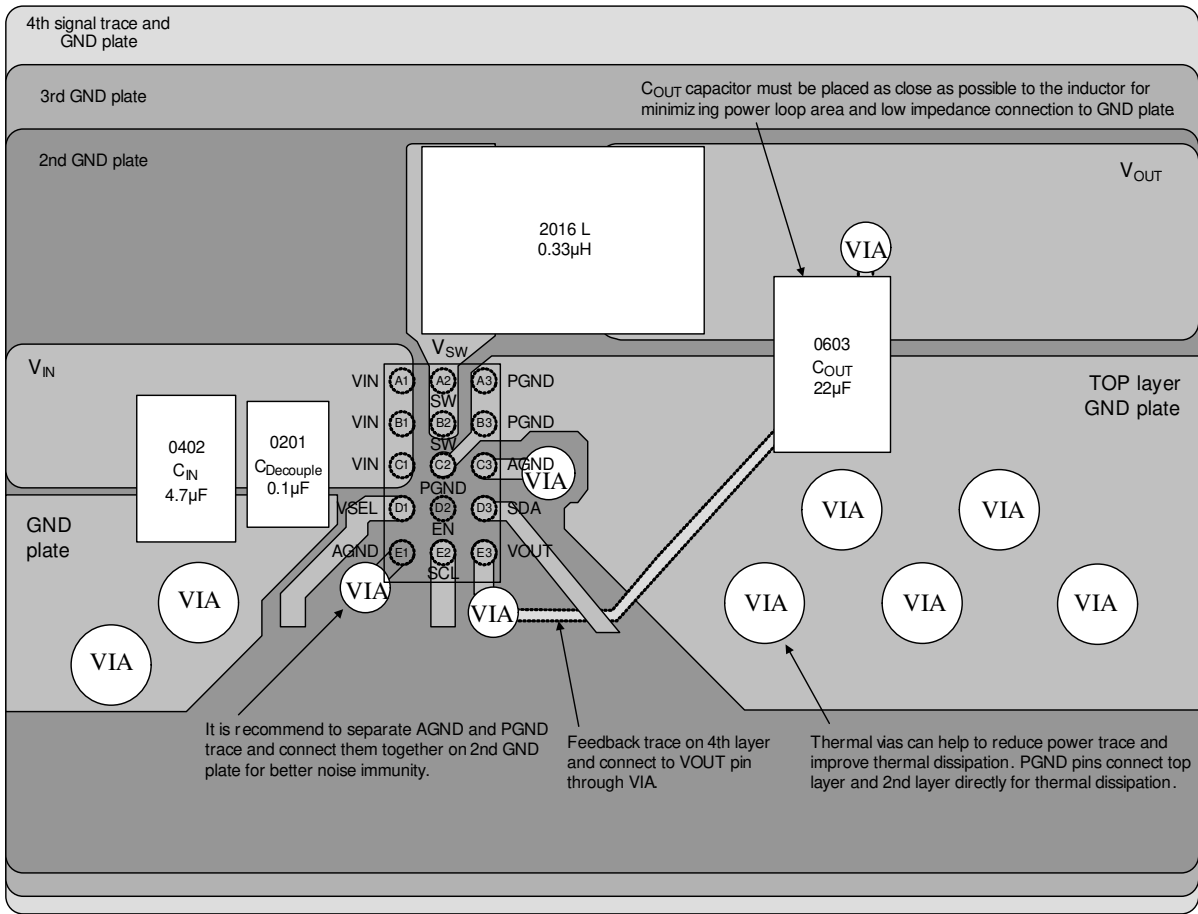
4th signal trace and GND plate

3rd GND plate

$C_{OUT}$ capacitor must be placed as close as possible to the inductor for minimiz ing power loop area and low impedance connection to GND plate

2nd GND plate

$V_{OUT}$

2016 L
0.33μH

VIA

0603
$C_{OUT}$
22μF

$V_{SW}$

$V_{IN}$

VIN A1 A2 A3 PGND
SW
VIN B1 B2 B3 PGND
SW
VIN C1 C2 C3 AGND
PGND
VSEL D1 D2 D3 SDA
EN
AGND E1 E2 E3 VOUT
SCL

TOP layer GND plate

0402
$C_{IN}$
4.7μF

0201
$C_{Decouple}$
0.1μF

VIA

GND plate

VIA

VIA

VIA

VIA

VIA

VIA

VIA

VIA

VIA

It is recommend to separate AGND and PGND trace and connect them together on 2nd GND plate for better noise immunity.

Feedback trace on 4th layer and connect to VOUT pin through VIA.

Thermal vias can help to reduce power trace and improve thermal dissipation. PGND pins connect top layer and 2nd layer directly for thermal dissipation.